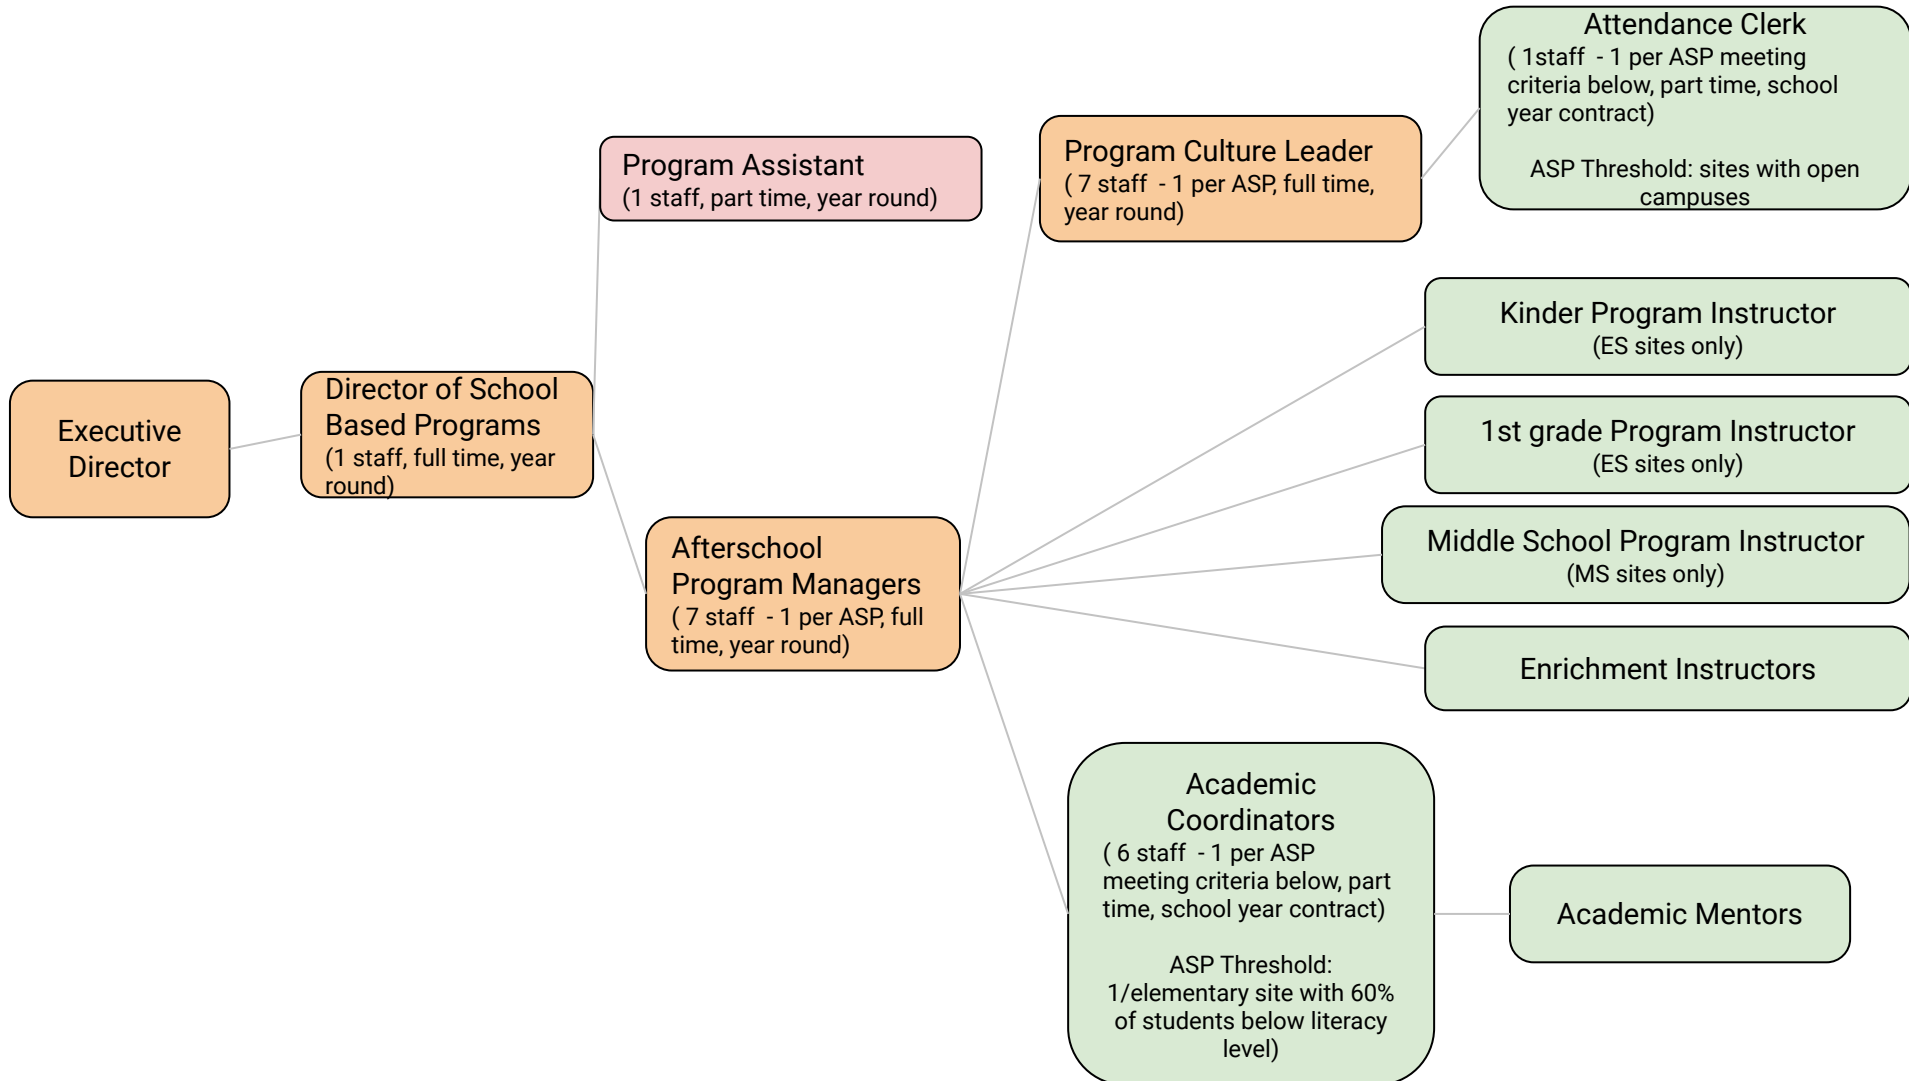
Executive Director

Director of School Based Programs
(1 staff, full time, year round)

Program Assistant
(1 staff, part time, year round)

Afterschool Program Managers
( 7 staff - 1 per ASP, full time, year round)

Program Culture Leader
( 7 staff - 1 per ASP, full time, year round)

Attendance Clerk
( 1staff - 1 per ASP meeting criteria below, part time, school year contract)

ASP Threshold: sites with open campuses

Kinder Program Instructor
(ES sites only)

1st grade Program Instructor
(ES sites only)

Middle School Program Instructor
(MS sites only)

Enrichment Instructors

Academic Coordinators
( 6 staff - 1 per ASP meeting criteria below, part time, school year contract)

ASP Threshold: 1/elementary site with 60% of students below literacy level)

Academic Mentors